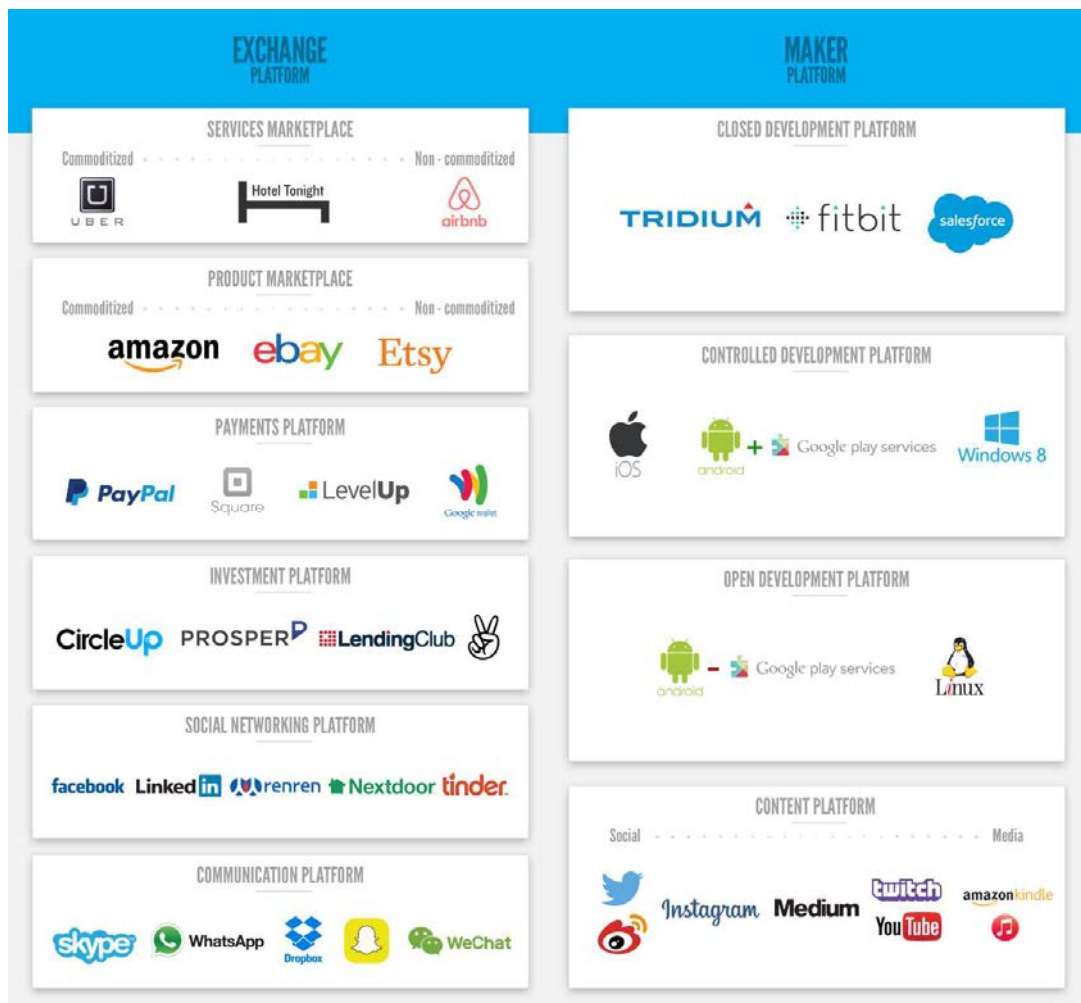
EXCHANGE
PLATFORM

SERVICES MARKETPLACE
Commoditized Non - commoditized
UBER
Hotel Tonight
airbnb

PRODUCT MARKETPLACE
Commoditized Non - commoditized
amazon ebay Etsy

PAYMENTS PLATFORM
PayPal
Square
LevelUp
Google wallet

INVESTMENT PLATFORM
CircleUp PROSPER LendingClub

SOCIAL NETWORKING PLATFORM
facebook Linkedin renren Nextdoor tinder

COMMUNICATION PLATFORM
skype WhatsApp Dropbox WeChat

MAKER
PLATFORM

CLOSED DEVELOPMENT PLATFORM
TRIDIUM fitbit salesforce

CONTROLLED DEVELOPMENT PLATFORM
iOS
android + Google play services
Windows 8

OPEN DEVELOPMENT PLATFORM
android – Google play services
Linux

CONTENT PLATFORM
Social Media
Instagram Medium twitch YouTube amazonkindle